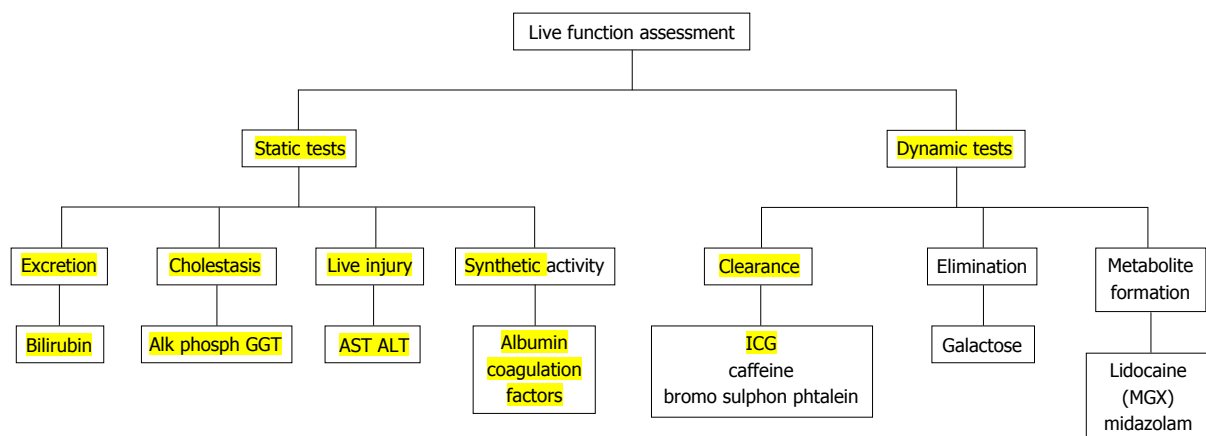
Live function assessment

Static tests

Dynamic tests

Excretion

Bilirubin

Cholestasis

Alk phosph GGT

Live injury

AST ALT

Synthetic activity

Albumin coagulation factors

Clearance

ICG caffeine bromo sulphon phtalein

Elimination

Galactose

Metabolite formation

Lidocaine (MGX) midazolam